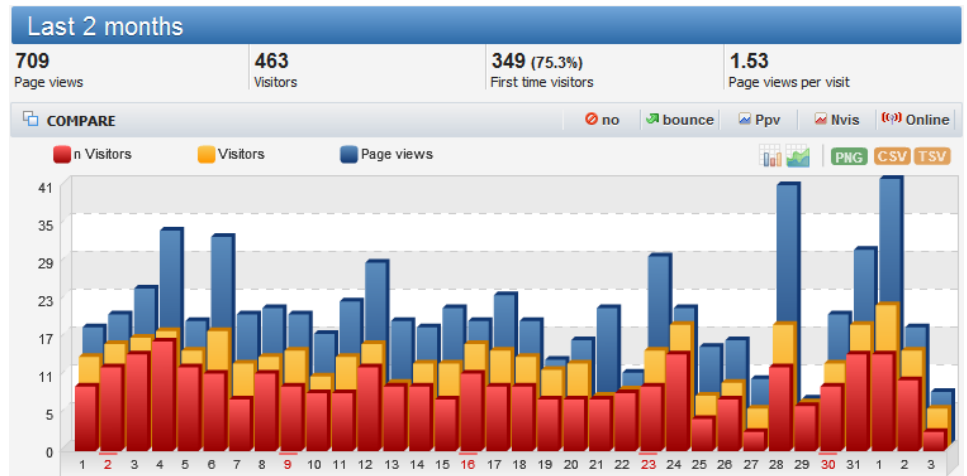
Last 2 months

709
Page views

463
Visitors

349 (75.3%)
First time visitors

1.53
Page views per visit

COMPARE

no bounce Ppv Nvis Online

n Visitors Visitors Page views

PNG CSV TSV

41
35
29
23
17
11
5
0

1 2 3 4 5 6 7 8 9 10 11 12 13 14 15 16 17 18 19 20 21 22 23 24 25 26 27 28 29 30 31 1 2 3